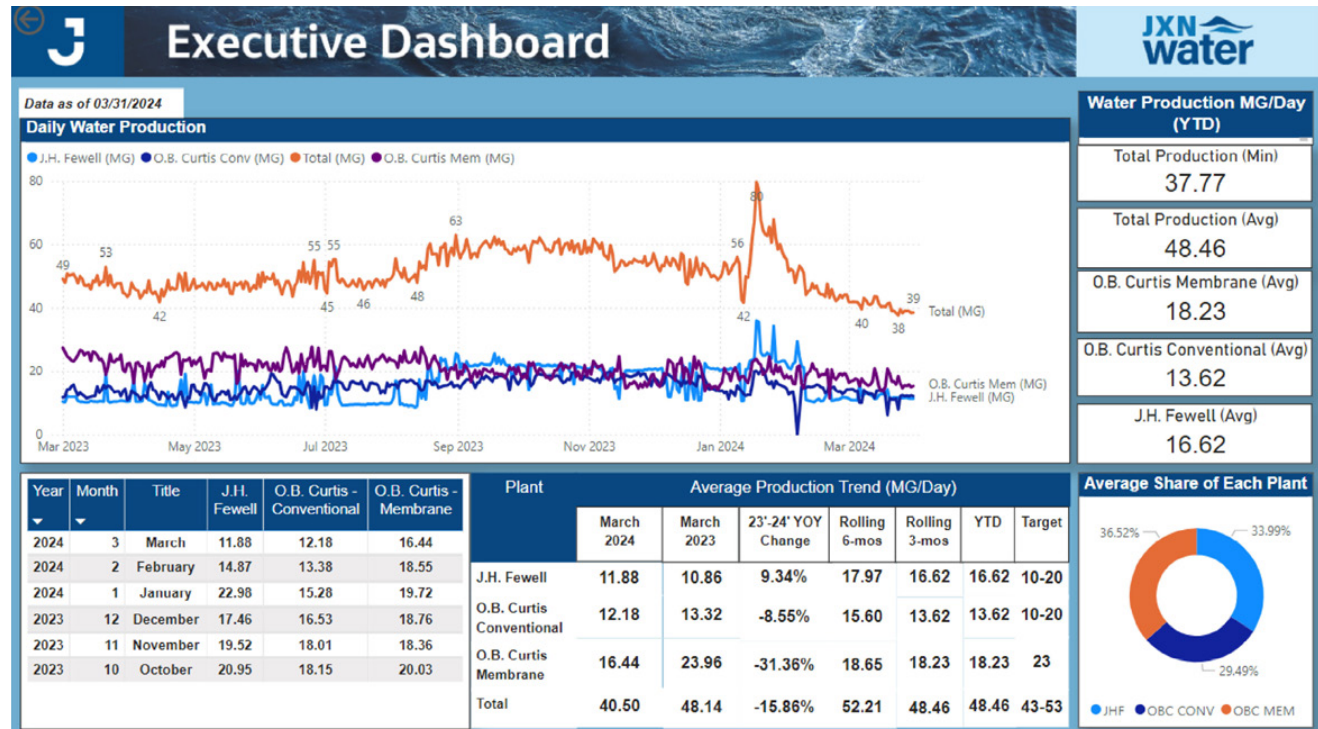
J Executive Dashboard

JXN water

Data as of 03/31/2024

Daily Water Production

J.H. Fewell (MG) O.B. Curtis Conv (MG) Total (MG) O.B. Curtis Mem (MG)

80
60
40
20
0

49 53 42 55 55 45 46 48 63 56 80 42 40 39 38

Total (MG)
O.B. Curtis Mem (MG)
J.H. Fewell (MG)

Mar 2023 May 2023 Jul 2023 Sep 2023 Nov 2023 Jan 2024 Mar 2024

Water Production MG/Day (YTD)

Total Production (Min)
37.77

Total Production (Avg)
48.46

O.B. Curtis Membrane (Avg)
18.23

O.B. Curtis Conventional (Avg)
13.62

J.H. Fewell (Avg)
16.62

| Year | Month | Title | J.H. Fewell | O.B. Curtis - Conventional | O.B. Curtis - Membrane |
|---|---|---|---|---|---|
| 2024 | 3 | March | 11.88 | 12.18 | 16.44 |
| 2024 | 2 | February | 14.87 | 13.38 | 18.55 |
| 2024 | 1 | January | 22.98 | 15.28 | 19.72 |
| 2023 | 12 | December | 17.46 | 16.53 | 18.76 |
| 2023 | 11 | November | 19.52 | 18.01 | 18.36 |
| 2023 | 10 | October | 20.95 | 18.15 | 20.03 |

Average Production Trend (MG/Day)

| Plant | March 2024 | March 2023 | 23'-24' YOY Change | Rolling 6-mos | Rolling 3-mos | YTD | Target |
|---|---|---|---|---|---|---|---|
| J.H. Fewell | 11.88 | 10.86 | 9.34% | 17.97 | 16.62 | 16.62 | 10-20 |
| O.B. Curtis Conventional | 12.18 | 13.32 | -8.55% | 15.60 | 13.62 | 13.62 | 10-20 |
| O.B. Curtis Membrane | 16.44 | 23.96 | -31.36% | 18.65 | 18.23 | 18.23 | 23 |
| Total | 40.50 | 48.14 | -15.86% | 52.21 | 48.46 | 48.46 | 43-53 |

Average Share of Each Plant

36.52%
33.99%
29.49%

JHF OBC CONV OBC MEM